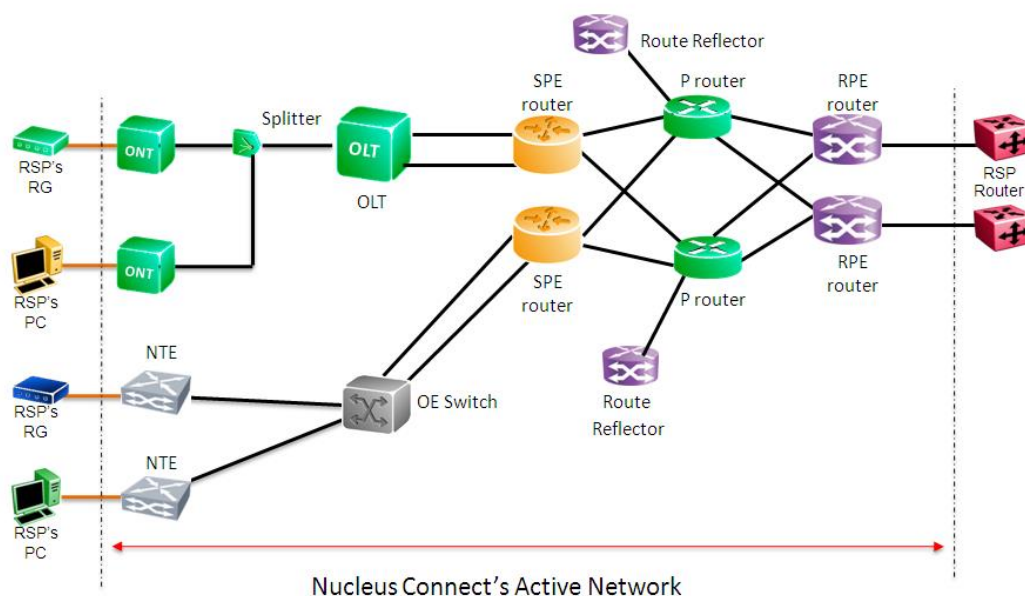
Route Reflector

SPE router

P router

RPE router

Splitter

RSP's RG

ONT

OLT

OLT

RSP Router

RSP's PC

ONT

SPE router

P router

RPE router

NTE

RSP's RG

OE Switch

Route Reflector

NTE

RSP's PC

Nucleus Connect's Active Network